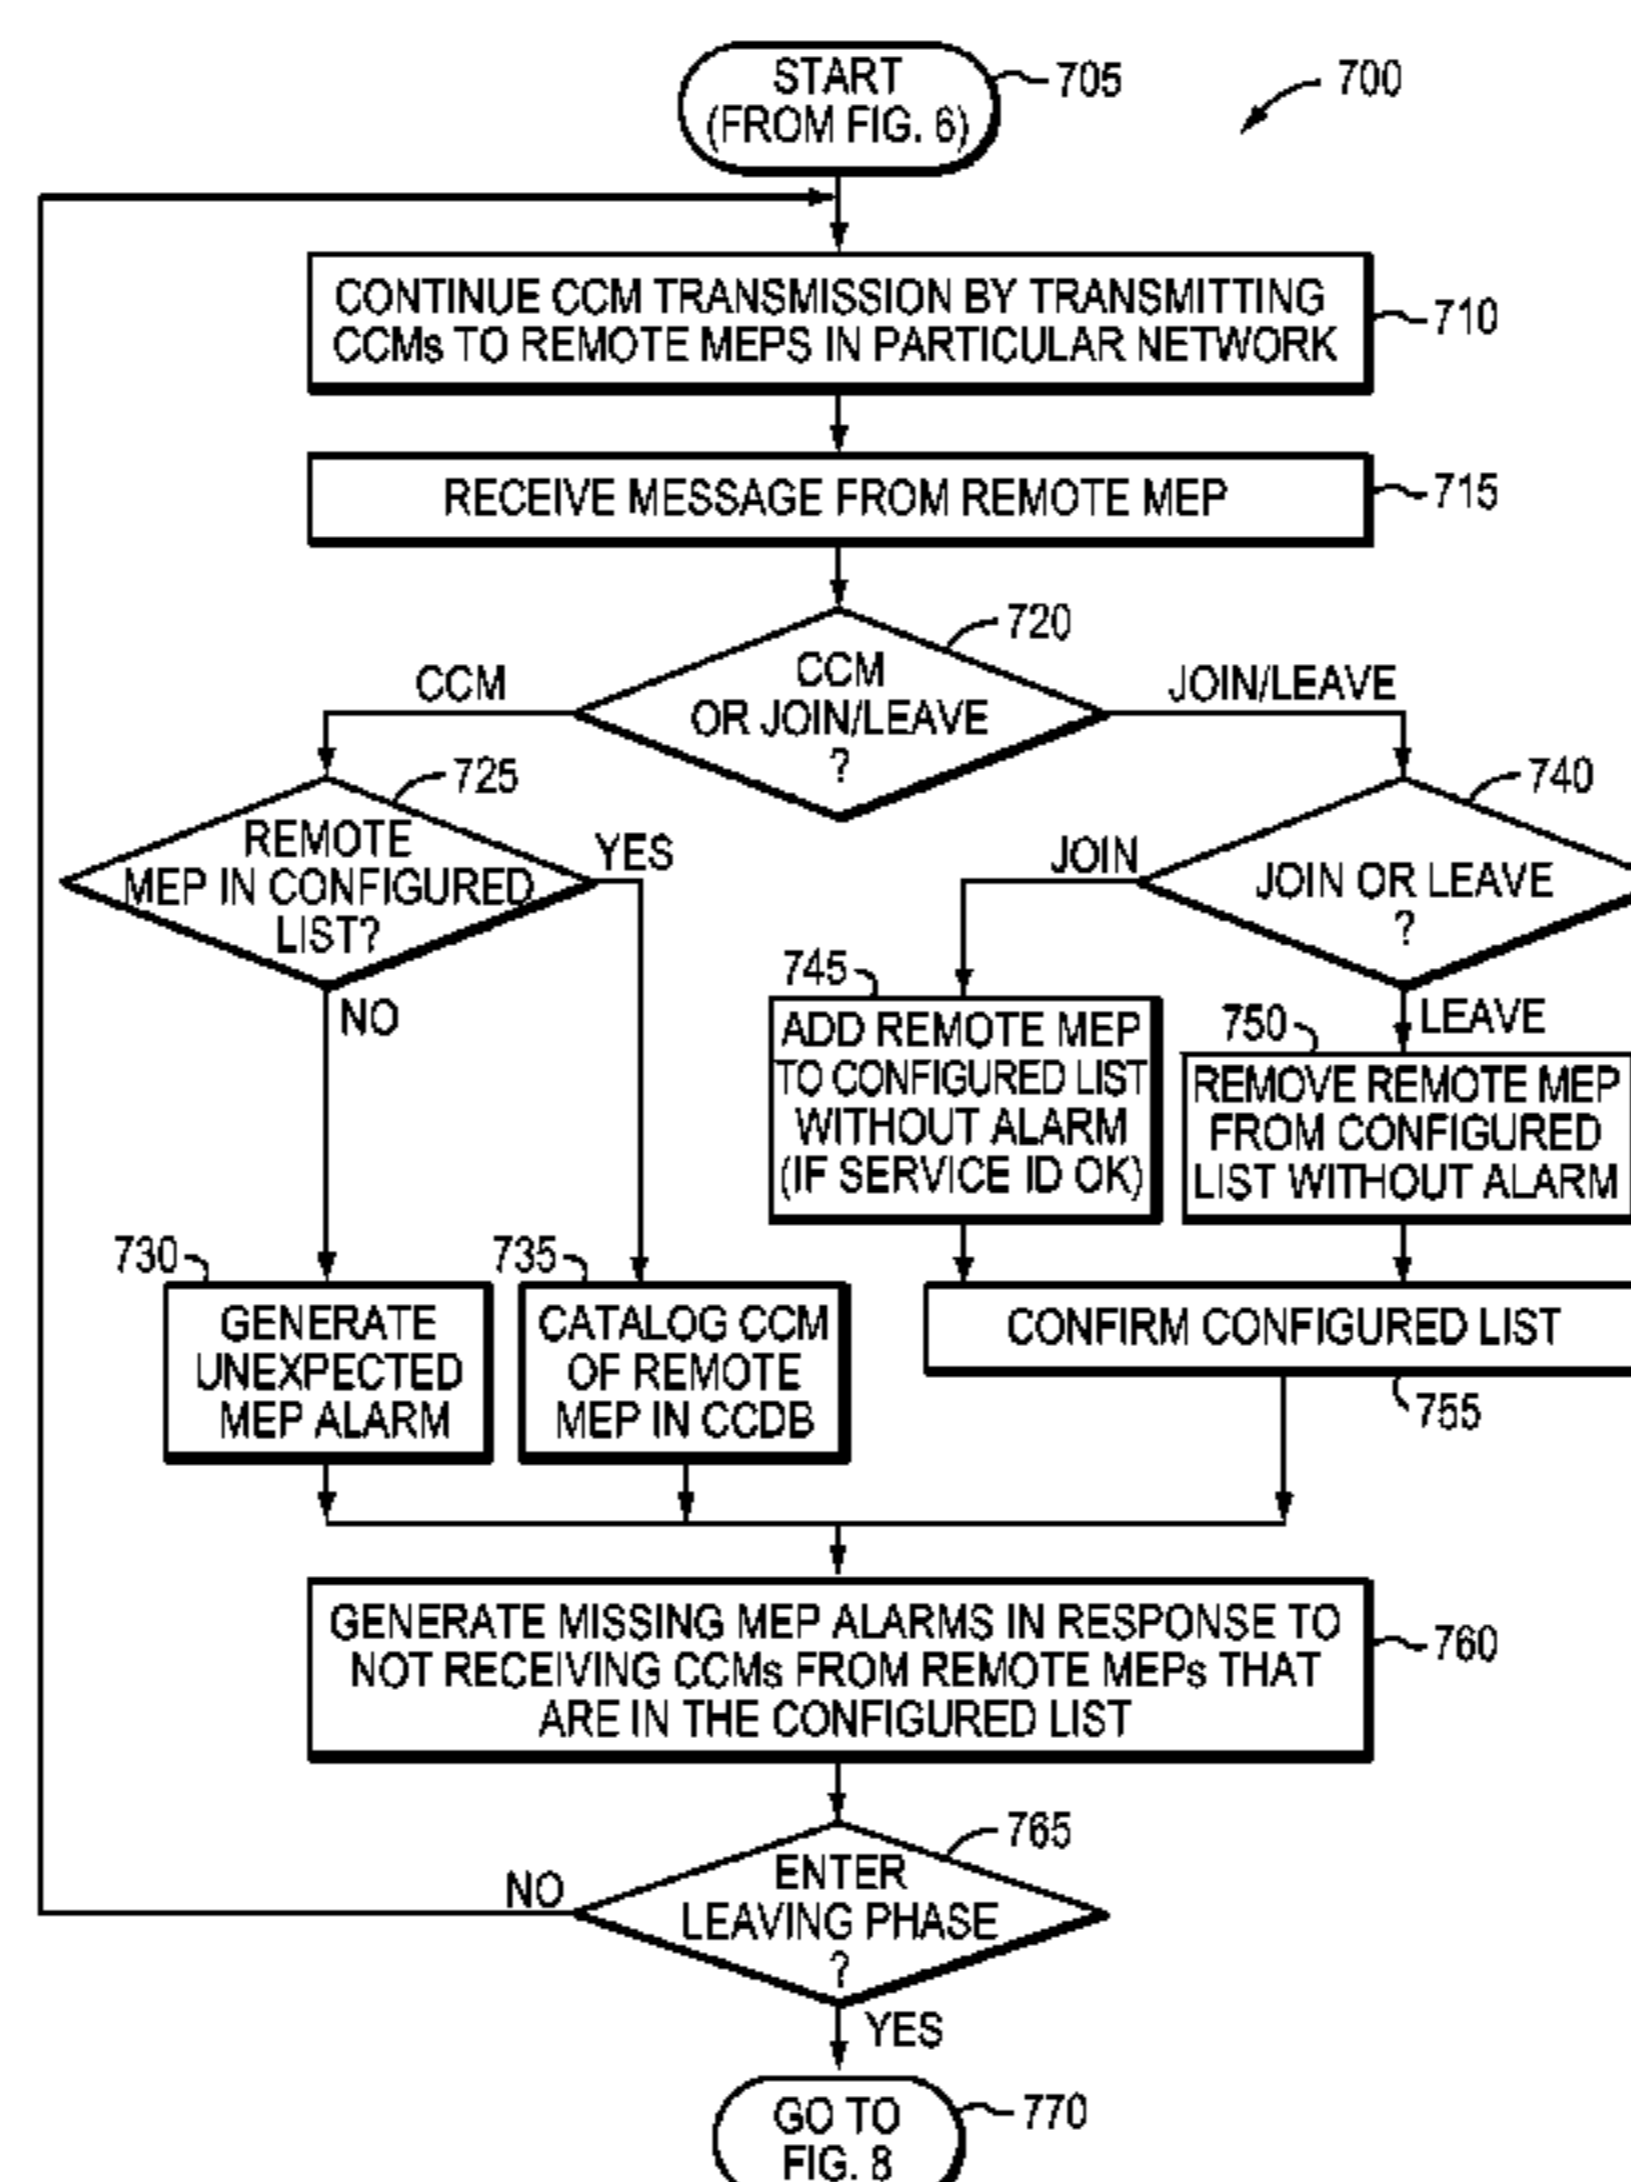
START
(FROM FIG. 6)
705
700

CONTINUE CCM TRANSMISSION BY TRANSMITTING CCMs TO REMOTE MEPS IN PARTICULAR NETWORK
710

RECEIVE MESSAGE FROM REMOTE MEP
715

720
CCM OR JOIN/LEAVE ?
CCM
JOIN/LEAVE

725
REMOTE MEP IN CONFIGURED LIST?
YES
NO

740
JOIN OR LEAVE ?
JOIN
LEAVE

745
ADD REMOTE MEP TO CONFIGURED LIST WITHOUT ALARM (IF SERVICE ID OK)

750
REMOVE REMOTE MEP FROM CONFIGURED LIST WITHOUT ALARM

730
GENERATE UNEXPECTED MEP ALARM

735
CATALOG CCM OF REMOTE MEP IN CCDB

CONFIRM CONFIGURED LIST
755

GENERATE MISSING MEP ALARMS IN RESPONSE TO NOT RECEIVING CCMs FROM REMOTE MEPs THAT ARE IN THE CONFIGURED LIST
760

765
ENTER LEAVING PHASE ?
NO
YES

GO TO FIG. 8
770